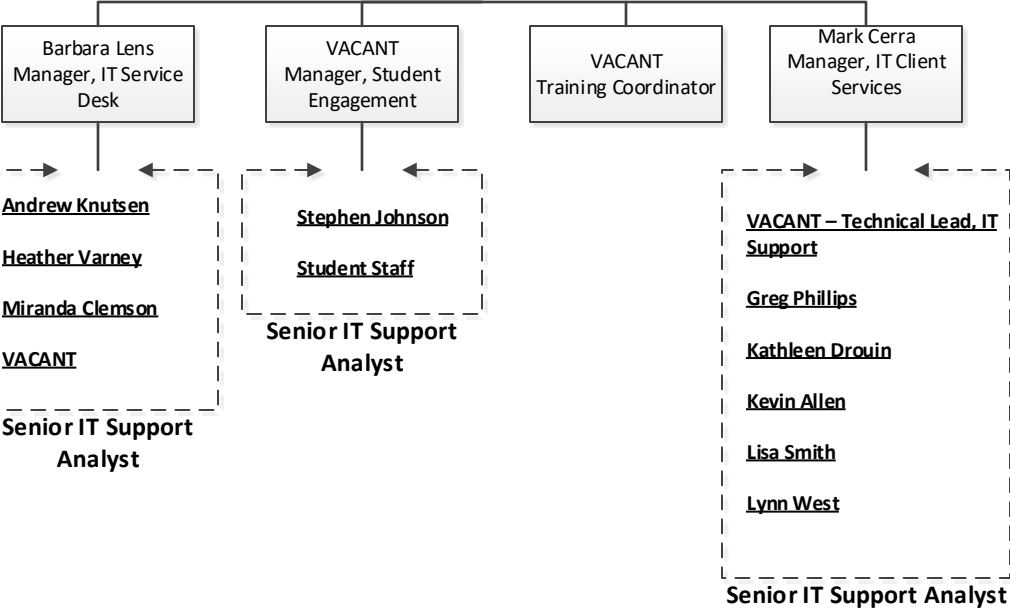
Barbara Lens Manager, IT Service Desk

VACANT Manager, Student Engagement

VACANT Training Coordinator

Mark Cerra Manager, IT Client Services

Andrew Knutsen

Heather Varney

Miranda Clemson

VACANT

Senior IT Support Analyst

Stephen Johnson

Student Staff

Senior IT Support Analyst

VACANT – Technical Lead, IT Support

Greg Phillips

Kathleen Drouin

Kevin Allen

Lisa Smith

Lynn West

Senior IT Support Analyst